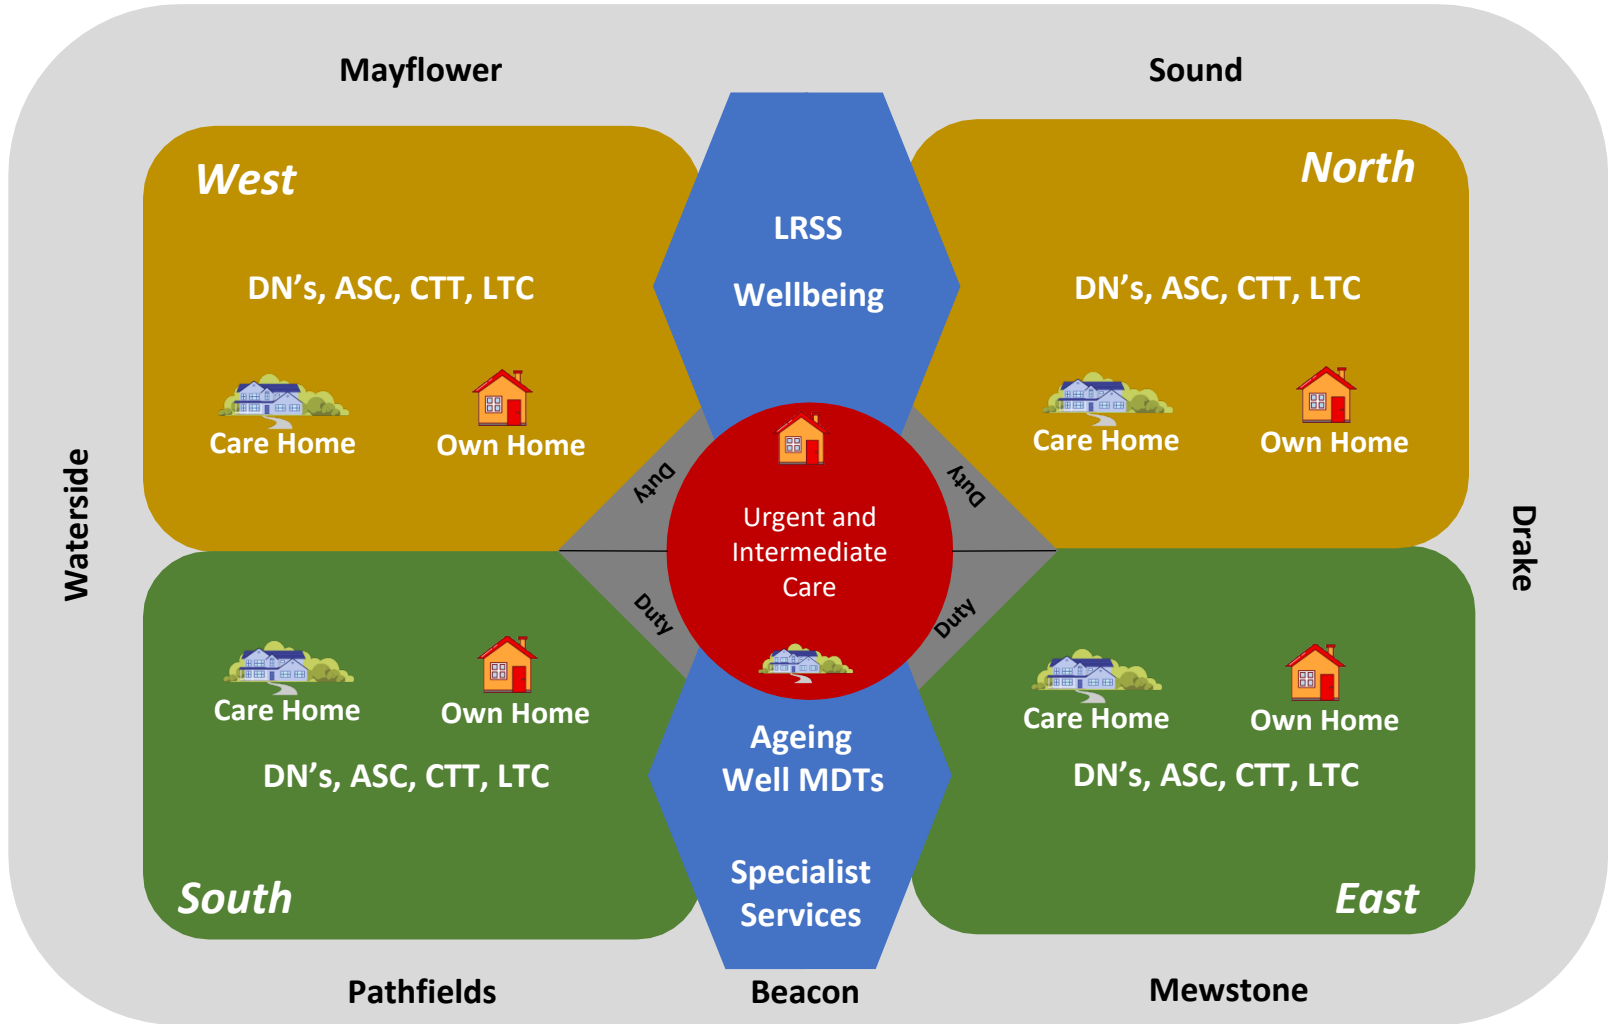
Mayflower

Sound

West

DN’s, ASC, CTT, LTC

Care Home

Own Home

LRSS

Wellbeing

North

DN’s, ASC, CTT, LTC

Care Home

Own Home

Waterside

Duty

Duty

Urgent and Intermediate Care

Drake

Duty

Duty

Care Home

Own Home

DN’s, ASC, CTT, LTC

South

Ageing Well MDTs

Specialist Services

Care Home

Own Home

DN’s, ASC, CTT, LTC

East

Pathfields

Beacon

Mewstone